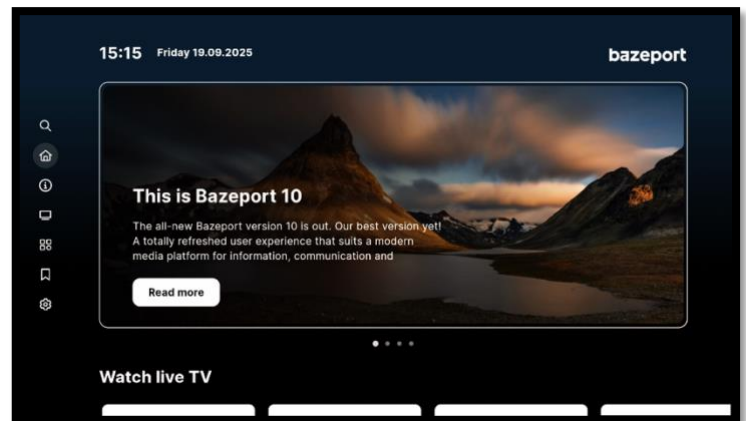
15:15 Friday 19.09.2025

bazeport

This is Bazeport 10

The all-new Bazeport version 10 is out. Our best version yet! A totally refreshed user experience that suits a modern media platform for information, communication and

Read more

Watch live TV